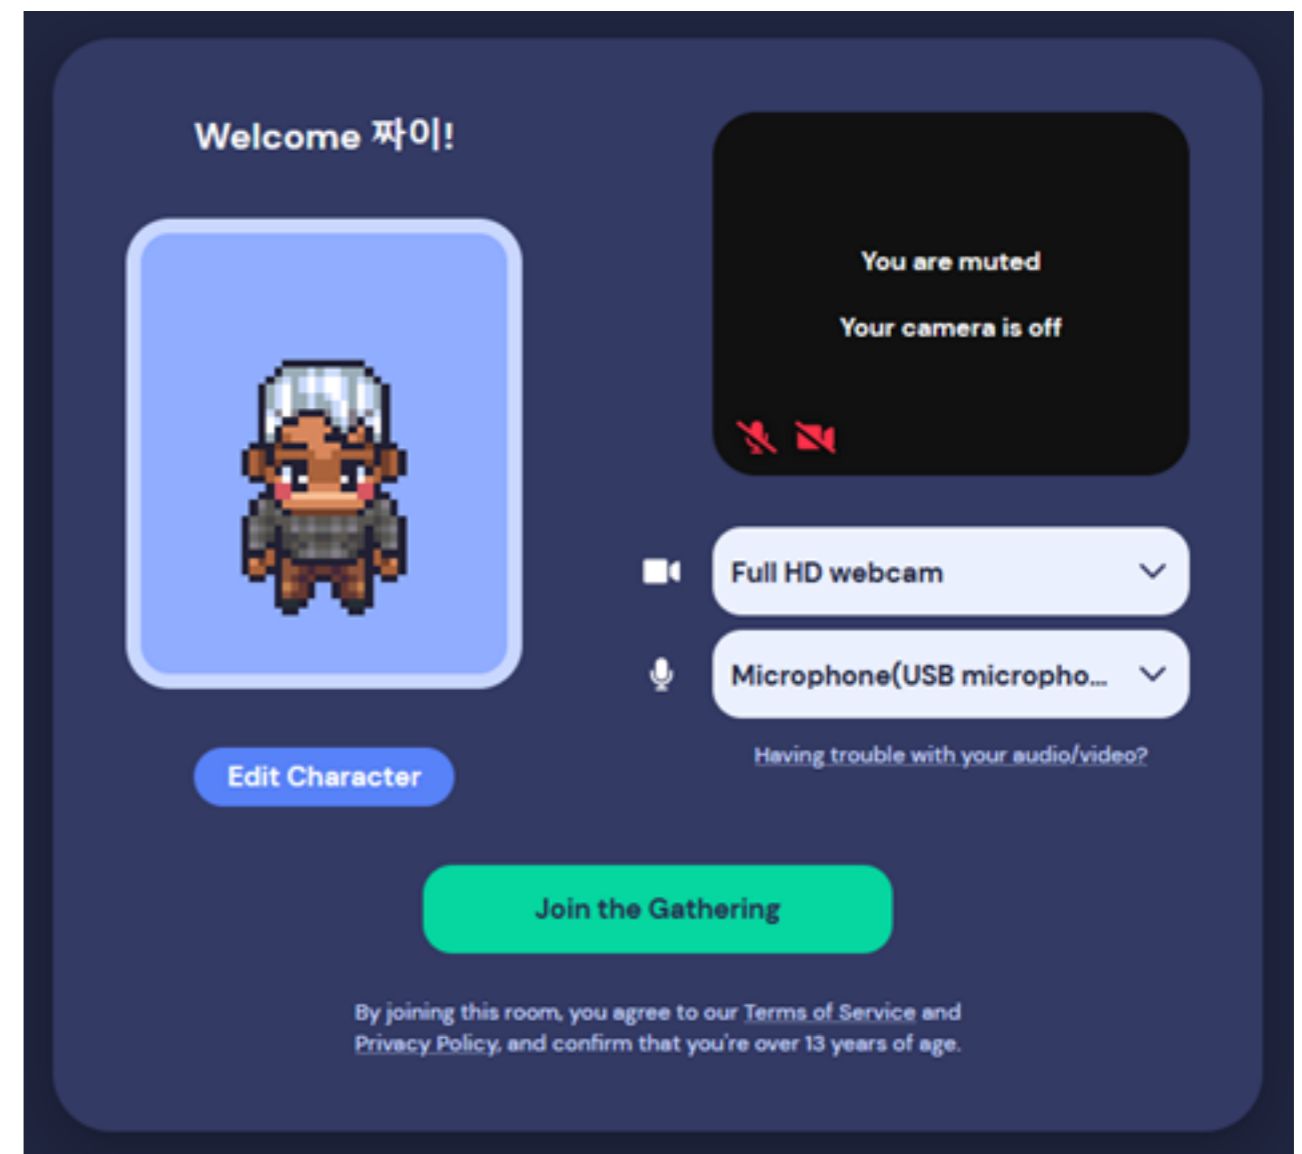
Welcome 짜이!

You are muted

Your camera is off

Full HD webcam

Microphone(USB micropho...

Having trouble with your audio/video?

Edit Character

Join the Gathering

By joining this room, you agree to our Terms of Service and Privacy Policy, and confirm that you're over 13 years of age.